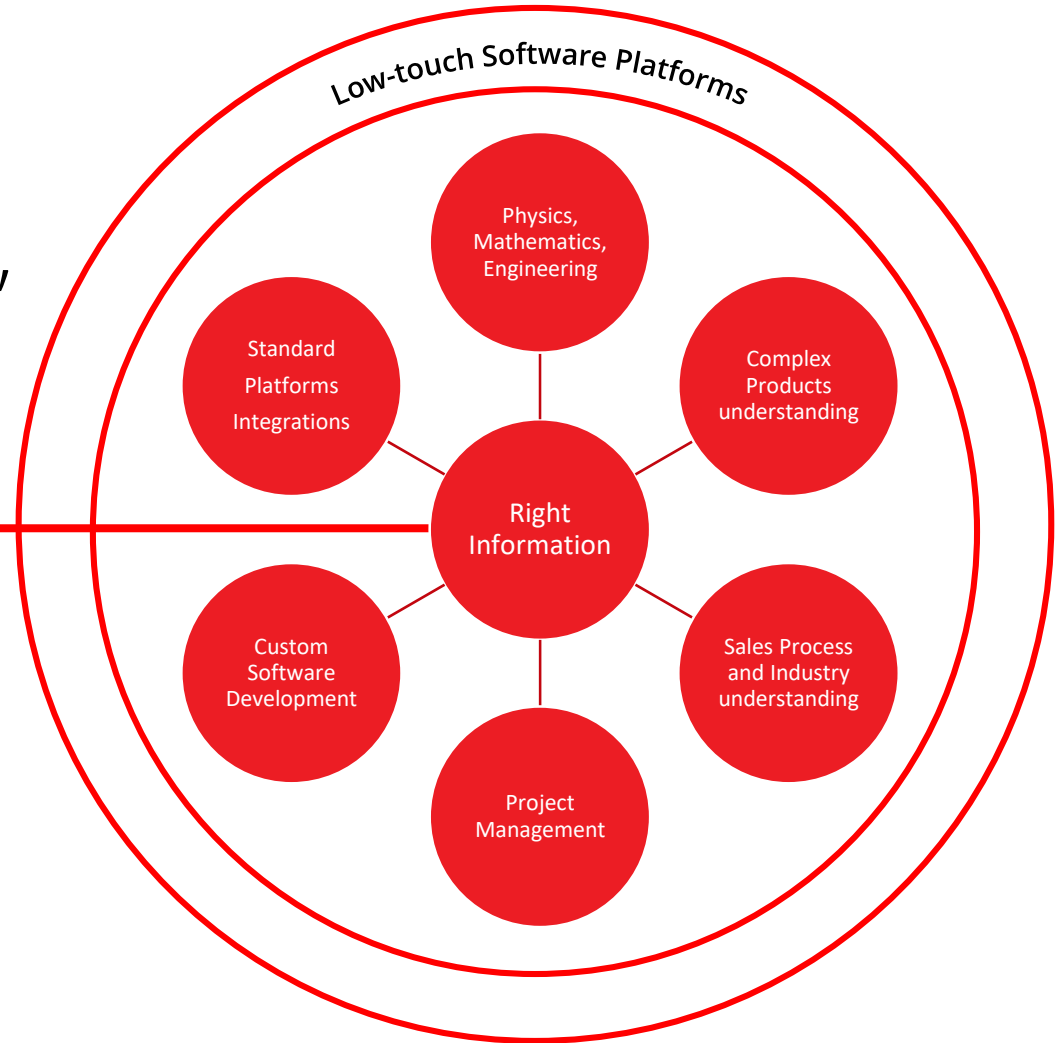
Low-touch Software Platforms

Physics, Mathematics, Engineering

Standard Platforms Integrations

Complex Products understanding

Right Information

Custom Software Development

Sales Process and Industry understanding

Project Management